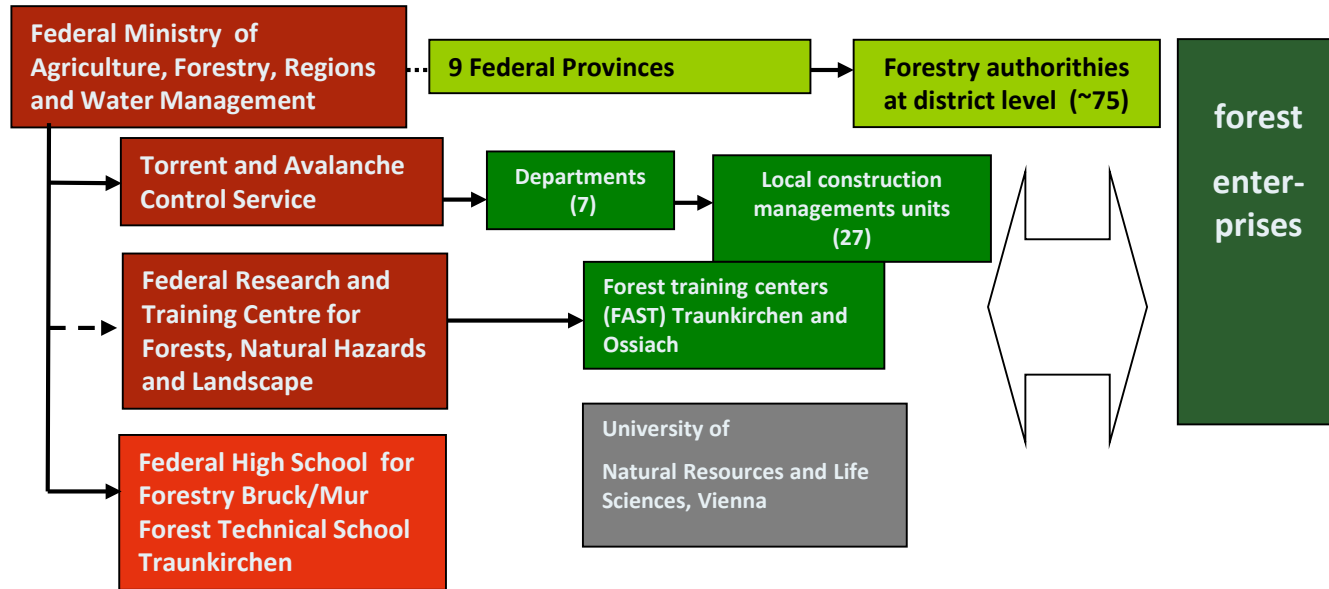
Federal Ministry of Agriculture, Forestry, Regions and Water Management

9 Federal Provinces

Forestry authorithies at district level (~75)

forest enterprises

Torrent and Avalanche Control Service

Departments (7)

Local construction managements units (27)

Federal Research and Training Centre for Forests, Natural Hazards and Landscape

Forest training centers (FAST) Traunkirchen and Ossiach

University of Natural Resources and Life Sciences, Vienna

Federal High School for Forestry Bruck/Mur Forest Technical School Traunkirchen